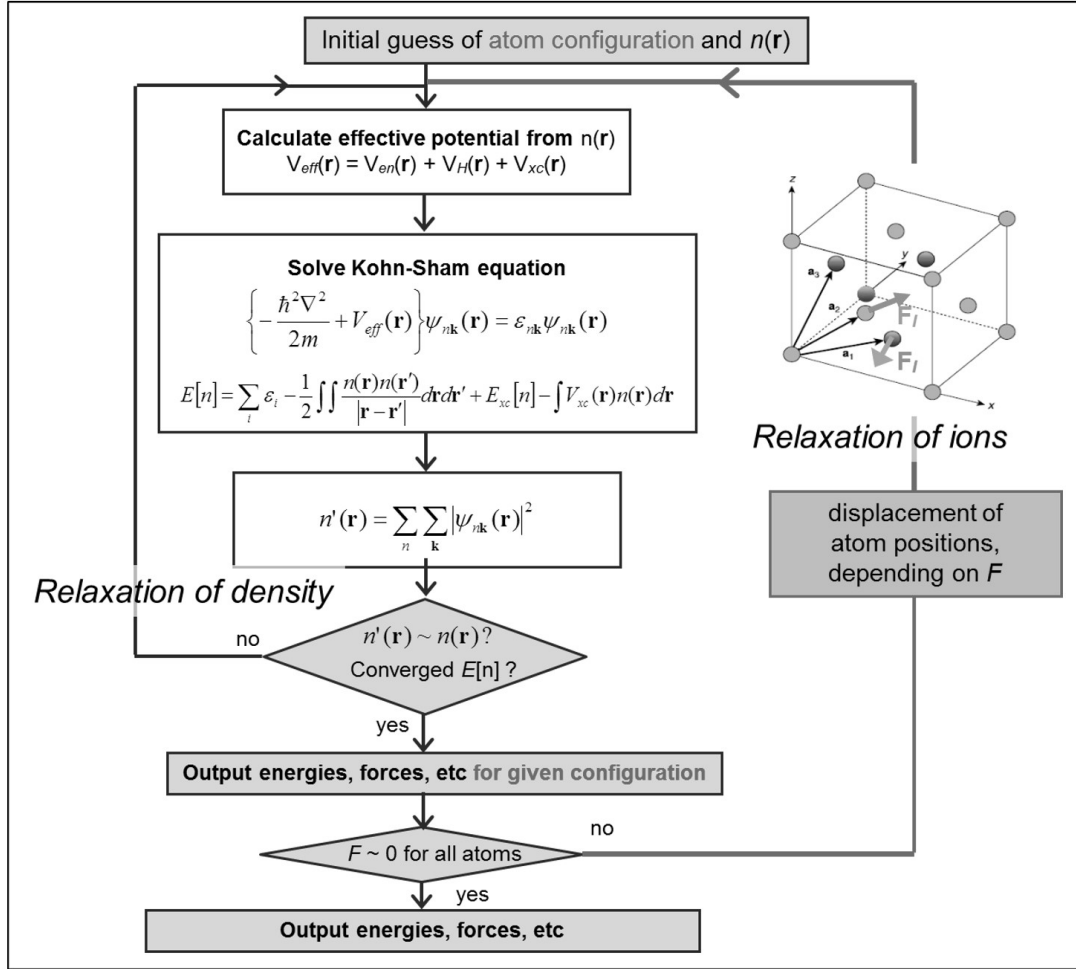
Initial guess of atom configuration and $n(\mathbf{r})$

Calculate effective potential from $n(\mathbf{r})$
$V_{eff}(\mathbf{r}) = V_{en}(\mathbf{r}) + V_{H}(\mathbf{r}) + V_{xc}(\mathbf{r})$

Solve Kohn-Sham equation
$\left\{-\frac{\hbar^2\nabla^2}{2m} + V_{eff}(\mathbf{r})\right\}\psi_{n\mathbf{k}}(\mathbf{r}) = \varepsilon_{n\mathbf{k}}\psi_{n\mathbf{k}}(\mathbf{r})$
$E[n] = \sum_i \varepsilon_i - \frac{1}{2}\iint \frac{n(\mathbf{r})n(\mathbf{r}')}{|\mathbf{r}-\mathbf{r}'|}d\mathbf{r}d\mathbf{r}' + E_{xc}[n] - \int V_{xc}(\mathbf{r})n(\mathbf{r})d\mathbf{r}$

$n'(\mathbf{r}) = \sum_n \sum_{\mathbf{k}} |\psi_{n\mathbf{k}}(\mathbf{r})|^2$

Relaxation of density

no

$n'(\mathbf{r}) \sim n(\mathbf{r})$?
Converged $E$[n] ?

yes

Output energies, forces, etc for given configuration

no

$F \sim 0$ for all atoms

yes

Output energies, forces, etc

z
y
x
$a_3$
$a_2$
$a_1$
$F_I$
$F_I$

Relaxation of ions

displacement of atom positions, depending on $F$